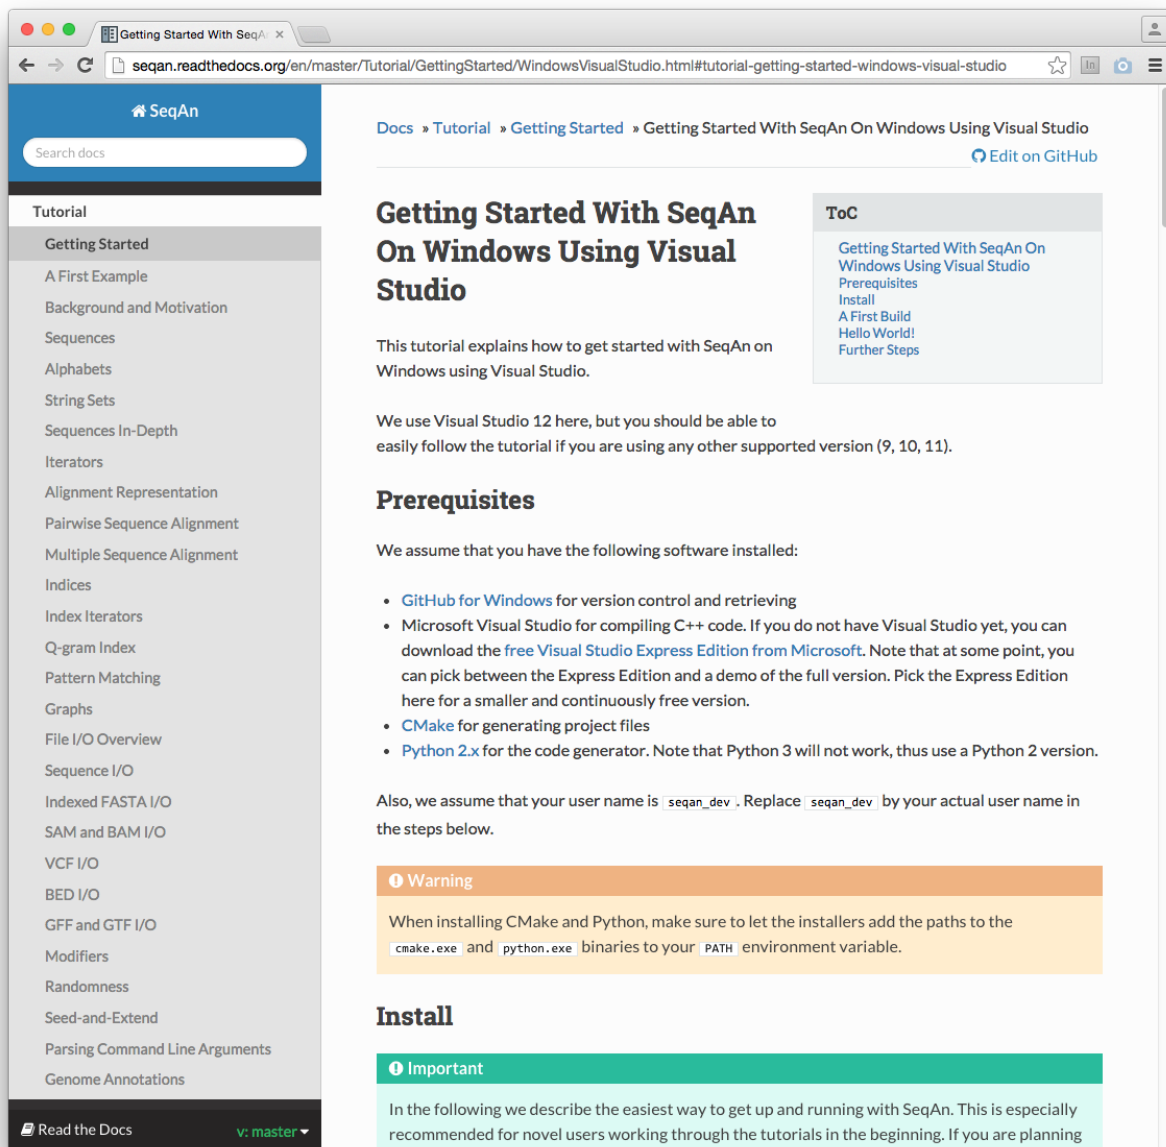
Getting Started With SeqA ×

seqan.readthedocs.org/en/master/Tutorial/GettingStarted/WindowsVisualStudio.html#tutorial-getting-started-windows-visual-studio

SeqAn

Search docs

Tutorial
Getting Started
A First Example
Background and Motivation
Sequences
Alphabets
String Sets
Sequences In-Depth
Iterators
Alignment Representation
Pairwise Sequence Alignment
Multiple Sequence Alignment
Indices
Index Iterators
Q-gram Index
Pattern Matching
Graphs
File I/O Overview
Sequence I/O
Indexed FASTA I/O
SAM and BAM I/O
VCF I/O
BED I/O
GFF and GTF I/O
Modifiers
Randomness
Seed-and-Extend
Parsing Command Line Arguments
Genome Annotations

Read the Docs v: master

Docs » Tutorial » Getting Started » Getting Started With SeqAn On Windows Using Visual Studio

Edit on GitHub

Getting Started With SeqAn On Windows Using Visual Studio

ToC
Getting Started With SeqAn On Windows Using Visual Studio
Prerequisites
Install
A First Build
Hello World!
Further Steps

This tutorial explains how to get started with SeqAn on Windows using Visual Studio.

We use Visual Studio 12 here, but you should be able to easily follow the tutorial if you are using any other supported version (9, 10, 11).

Prerequisites

We assume that you have the following software installed:

• GitHub for Windows for version control and retrieving
• Microsoft Visual Studio for compiling C++ code. If you do not have Visual Studio yet, you can download the free Visual Studio Express Edition from Microsoft. Note that at some point, you can pick between the Express Edition and a demo of the full version. Pick the Express Edition here for a smaller and continuously free version.
• CMake for generating project files
• Python 2.x for the code generator. Note that Python 3 will not work, thus use a Python 2 version.

Also, we assume that your user name is seqan_dev. Replace seqan_dev by your actual user name in the steps below.

Warning

When installing CMake and Python, make sure to let the installers add the paths to the cmake.exe and python.exe binaries to your PATH environment variable.

Install

Important

In the following we describe the easiest way to get up and running with SeqAn. This is especially recommended for novel users working through the tutorials in the beginning. If you are planning